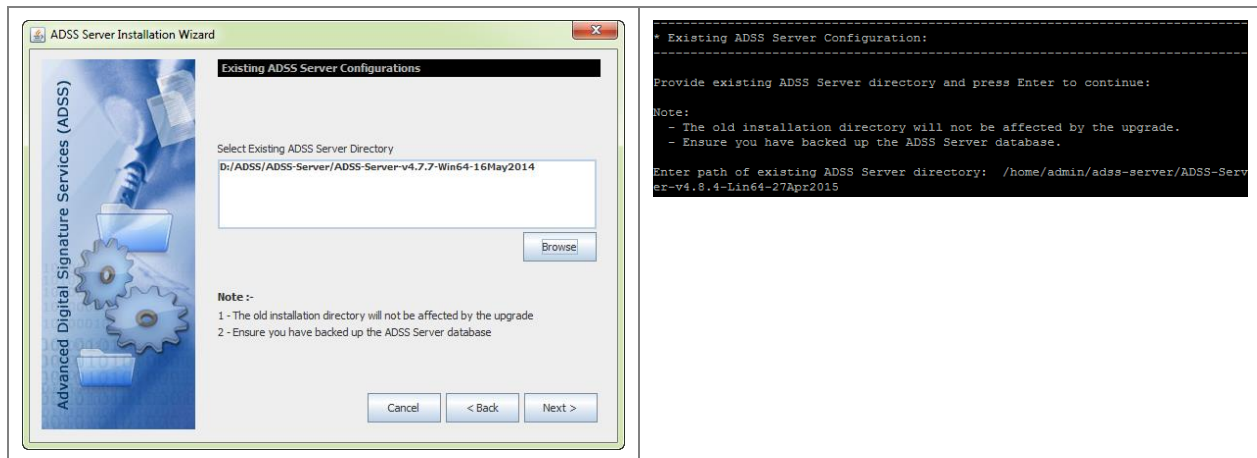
ADSS Server Installation Wizard

Advanced Digital Signature Services (ADSS)

Existing ADSS Server Configurations

Select Existing ADSS Server Directory

D:/ADSS/ADSS-Server/ADSS-Server-v4.7.7-Win64-16May2014

Browse

Note :-

1 - The old installation directory will not be affected by the upgrade

2 - Ensure you have backed up the ADSS Server database

Cancel

< Back

Next >

* Existing ADSS Server Configuration:

Provide existing ADSS Server directory and press Enter to continue:

Note:

- The old installation directory will not be affected by the upgrade.

- Ensure you have backed up the ADSS Server database.

Enter path of existing ADSS Server directory: /home/admin/adss-server/ADSS-Server-v4.8.4-Lin64-27Apr2015